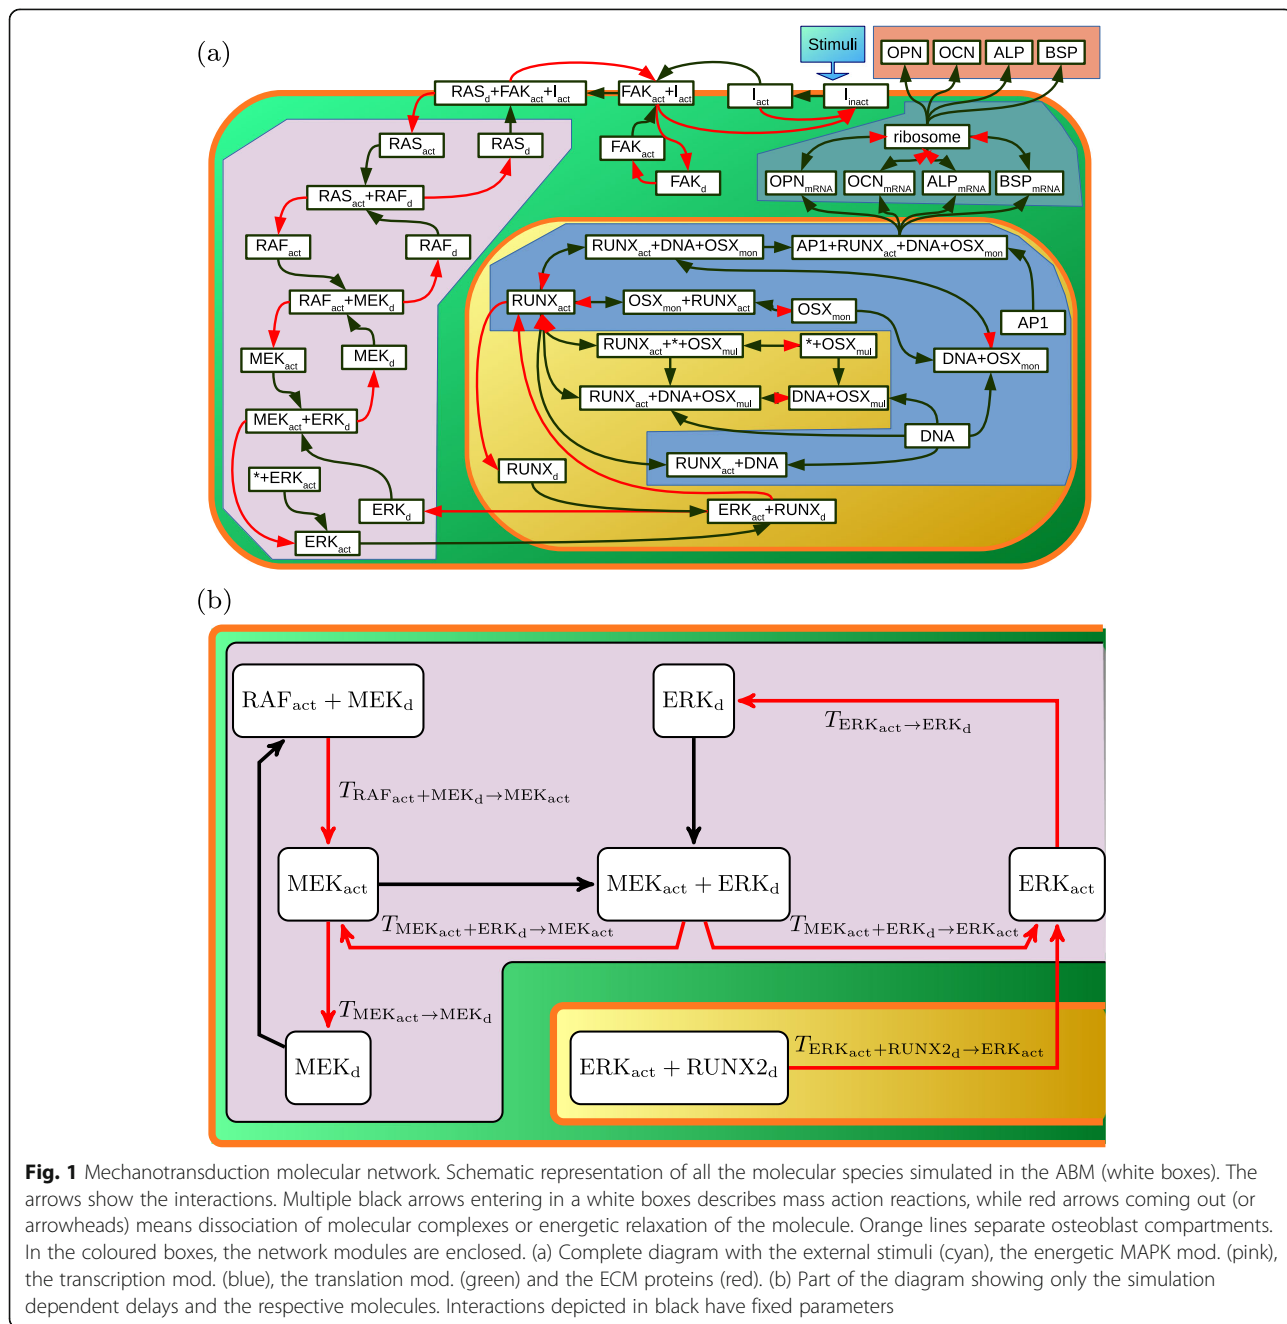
(a)

Stimuli

OPN OCN ALP BSP

$RAS_d$+$FAK_{act}$+$I_{act}$

$FAK_{act}$+$I_{act}$

$I_{act}$

$I_{inact}$

ribosome

$RAS_{act}$

$RAS_d$

$FAK_{act}$

$FAK_d$

$OPN_{mRNA}$ $OCN_{mRNA}$ $ALP_{mRNA}$ $BSP_{mRNA}$

$RAS_{act}$+$RAF_d$

$RAF_{act}$

$RAF_d$

$RUNX_{act}$+DNA+$OSX_{mon}$

AP1+$RUNX_{act}$+DNA+$OSX_{mon}$

$RAF_{act}$+$MEK_d$

$RUNX_{act}$

$OSX_{mon}$+$RUNX_{act}$

$OSX_{mon}$

AP1

$MEK_{act}$

$MEK_d$

$RUNX_{act}$+*+$OSX_{mul}$

*+$OSX_{mul}$

DNA+$OSX_{mon}$

$MEK_{act}$+$ERK_d$

$RUNX_{act}$+DNA+$OSX_{mul}$

DNA+$OSX_{mul}$

DNA

*+$ERK_{act}$

$RUNX_d$

$RUNX_{act}$+DNA

$ERK_d$

$ERK_{act}$+$RUNX_d$

$ERK_{act}$

(b)

$RAF_{act} + MEK_d$

$ERK_d$

$T_{ERK_{act} \to ERK_d}$

$T_{RAF_{act}+MEK_d \to MEK_{act}}$

$MEK_{act}$

$MEK_{act} + ERK_d$

$ERK_{act}$

$T_{MEK_{act}+ERK_d \to MEK_{act}}$

$T_{MEK_{act}+ERK_d \to ERK_{act}}$

$T_{MEK_{act} \to MEK_d}$

$MEK_d$

$ERK_{act} + RUNX2_d$

$T_{ERK_{act}+RUNX2_d \to ERK_{act}}$

Fig. 1 Mechanotransduction molecular network. Schematic representation of all the molecular species simulated in the ABM (white boxes). The arrows show the interactions. Multiple black arrows entering in a white boxes describes mass action reactions, while red arrows coming out (or arrowheads) means dissociation of molecular complexes or energetic relaxation of the molecule. Orange lines separate osteoblast compartments. In the coloured boxes, the network modules are enclosed. (a) Complete diagram with the external stimuli (cyan), the energetic MAPK mod. (pink), the transcription mod. (blue), the translation mod. (green) and the ECM proteins (red). (b) Part of the diagram showing only the simulation dependent delays and the respective molecules. Interactions depicted in black have fixed parameters